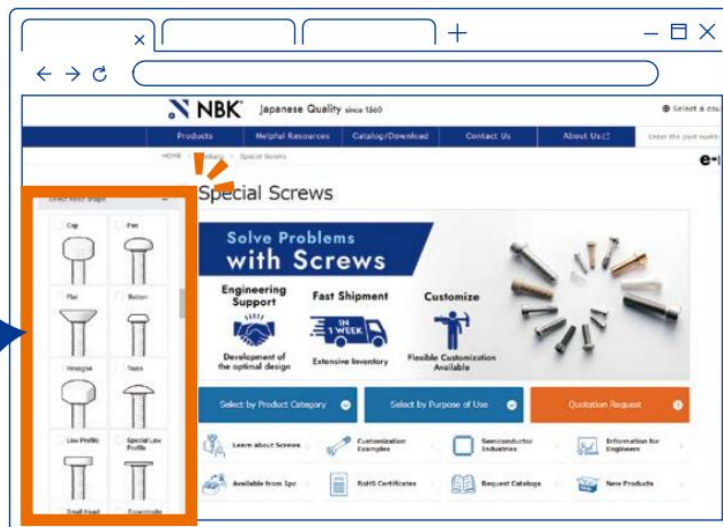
NBK Japanese Quality since 1560

Select a cou

Products | Helpful Resources | Catalog/Download | Contact Us | About Us

Enter the part numb

HOME > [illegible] > Special Screws

e-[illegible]

Select Head Shape

Cap | Pan

Flat | Button

Hexagon | Truss

Low Profile | Special Low Profile

Small Head | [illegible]

Special Screws

Solve Problems with Screws

Engineering Support
Development of the optimal design

Fast Shipment
IN 1 WEEK
Extensive Inventory

Customize
Flexible Customization Available

Select by Product Category

Select by Purpose of Use

Quotation Request

Learn about Screws

Customization Examples

Semiconductor Industries

Information for Engineers

Available from 1pc

RoHS Certificates

Request Catalogs

New Products